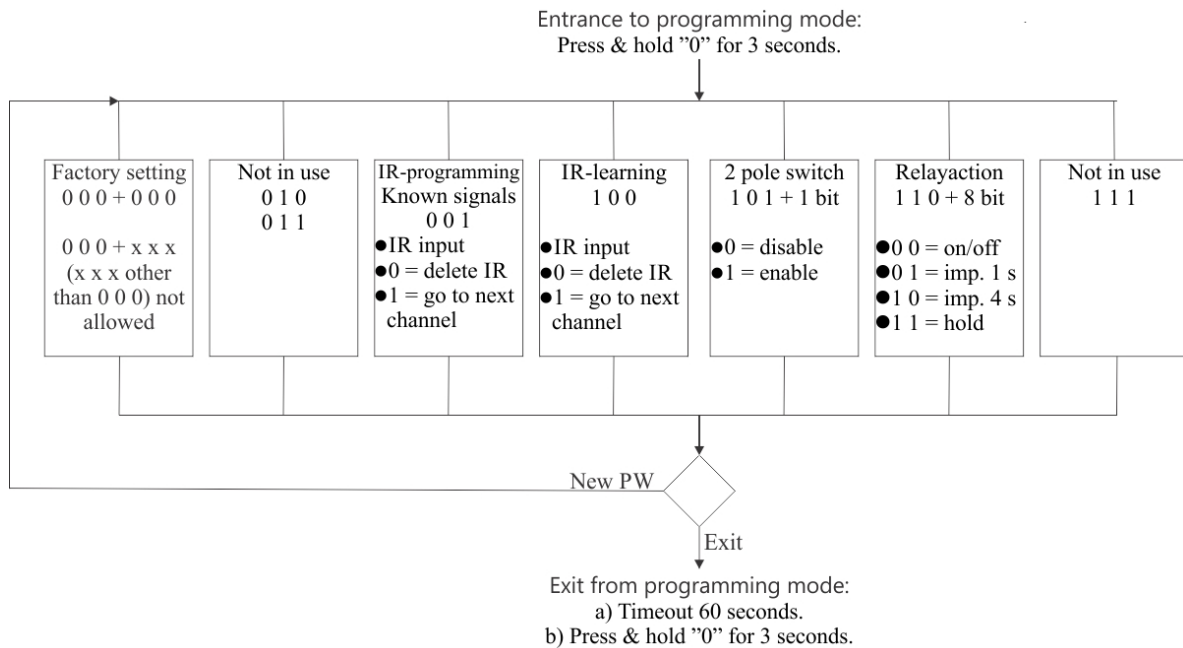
Entrance to programming mode:
Press & hold ”0” for 3 seconds.

Factory setting
0 0 0 + 0 0 0

0 0 0 + x x x
(x x x other than 0 0 0) not allowed

Not in use
0 1 0
0 1 1

IR-programming
Known signals
0 0 1
●IR input
●0 = delete IR
●1 = go to next channel

IR-learning
1 0 0
●IR input
●0 = delete IR
●1 = go to next channel

2 pole switch
1 0 1 + 1 bit
●0 = disable
●1 = enable

Relayaction
1 1 0 + 8 bit
●0 0 = on/off
●0 1 = imp. 1 s
●1 0 = imp. 4 s
●1 1 = hold

Not in use
1 1 1

New PW

Exit

Exit from programming mode:
a) Timeout 60 seconds.
b) Press & hold ”0” for 3 seconds.